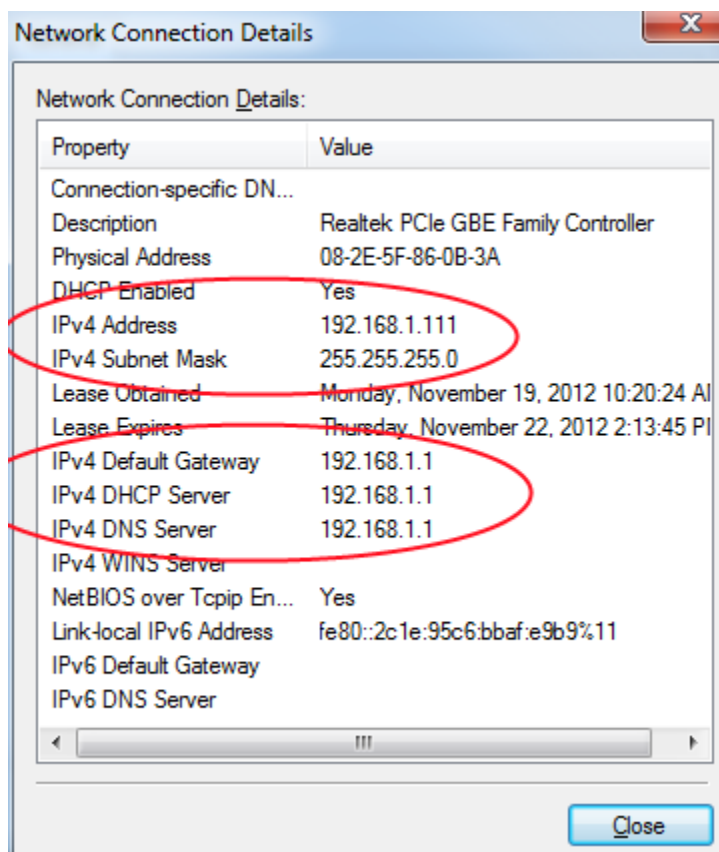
Network Connection Details

Network Connection Details:

| Property | Value |
|---|---|
| Connection-specific DN... | |
| Description | Realtek PCIe GBE Family Controller |
| Physical Address | 08-2E-5F-86-0B-3A |
| DHCP Enabled | Yes |
| IPv4 Address | 192.168.1.111 |
| IPv4 Subnet Mask | 255.255.255.0 |
| Lease Obtained | Monday, November 19, 2012 10:20:24 AI |
| Lease Expires | Thursday, November 22, 2012 2:13:45 PI |
| IPv4 Default Gateway | 192.168.1.1 |
| IPv4 DHCP Server | 192.168.1.1 |
| IPv4 DNS Server | 192.168.1.1 |
| IPv4 WINS Server | |
| NetBIOS over Tcpip En... | Yes |
| Link-local IPv6 Address | fe80::2c1e:95c6:bbaf:e9b9%11 |
| IPv6 Default Gateway | |
| IPv6 DNS Server | |

Close